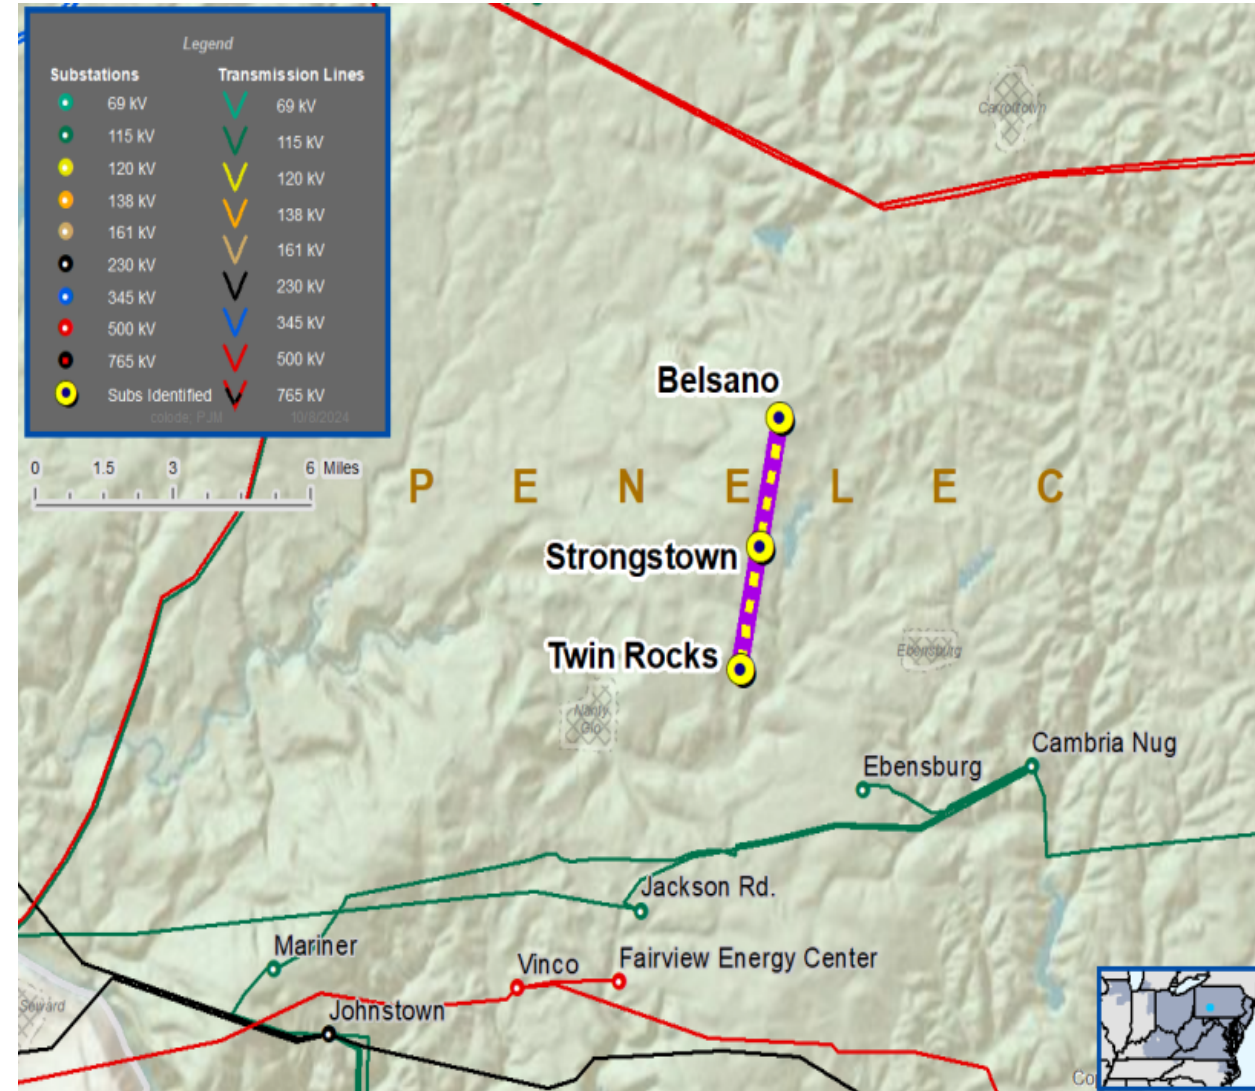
Legend
Substations
69 kV
115 kV
120 kV
138 kV
161 kV
230 kV
345 kV
500 kV
765 kV
Subs Identified

Transmission Lines
69 kV
115 kV
120 kV
138 kV
161 kV
230 kV
345 kV
500 kV
765 kV

colode; PJM 10/8/2024

0 1.5 3 6 Miles

Carrolltown

Belsano

P E N E L E C

Strongstown

Twin Rocks

Ebensburg

Nanty Glo

Ebensburg

Cambria Nug

Jackson Rd.

Mariner

Vinco

Fairview Energy Center

Seward

Johnstown

Co